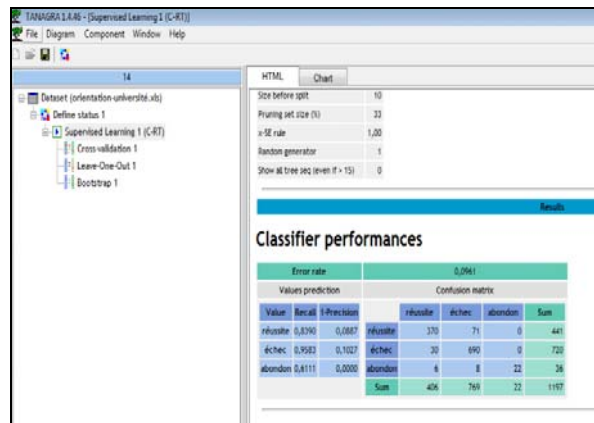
TANAGRA 1.4.46 - [Supervised Learning 1 (C-RT)]
File Diagram Component Window Help

14

Dataset (orientation-université.xls)
Define status 1
Supervised Learning 1 (C-RT)
Cross-validation 1
Leave-One-Out 1
Bootstrap 1

HTML Chart

| Size before split | 10 |
|---|---|
| Pruning set size (%) | 33 |
| x-SE rule | 1,00 |
| Random generator | 1 |
| Show all tree seq (even if > 15) | 0 |

Results

Classifier performances

| Error rate | | | 0,0961 | | | | |
|---|---|---|---|---|---|---|---|
| Values prediction | | | Confusion matrix | | | | |
| Value | Recall | 1-Precision | | réussite | échec | abondon | Sum |
| réussite | 0,8390 | 0,0887 | réussite | 370 | 71 | 0 | 441 |
| échec | 0,9583 | 0,1027 | échec | 30 | 690 | 0 | 720 |
| abondon | 0,6111 | 0,0000 | abondon | 6 | 8 | 22 | 36 |
| | | | Sum | 406 | 769 | 22 | 1197 |